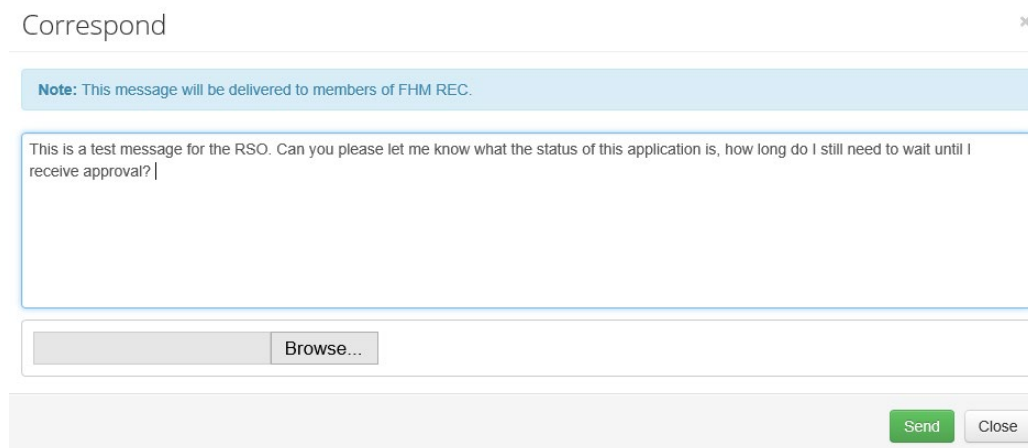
Correspond

×

**Note:** This message will be delivered to members of FHM REC.

This is a test message for the RSO. Can you please let me know what the status of this application is, how long do I still need to wait until I receive approval?

Browse...

Send Close